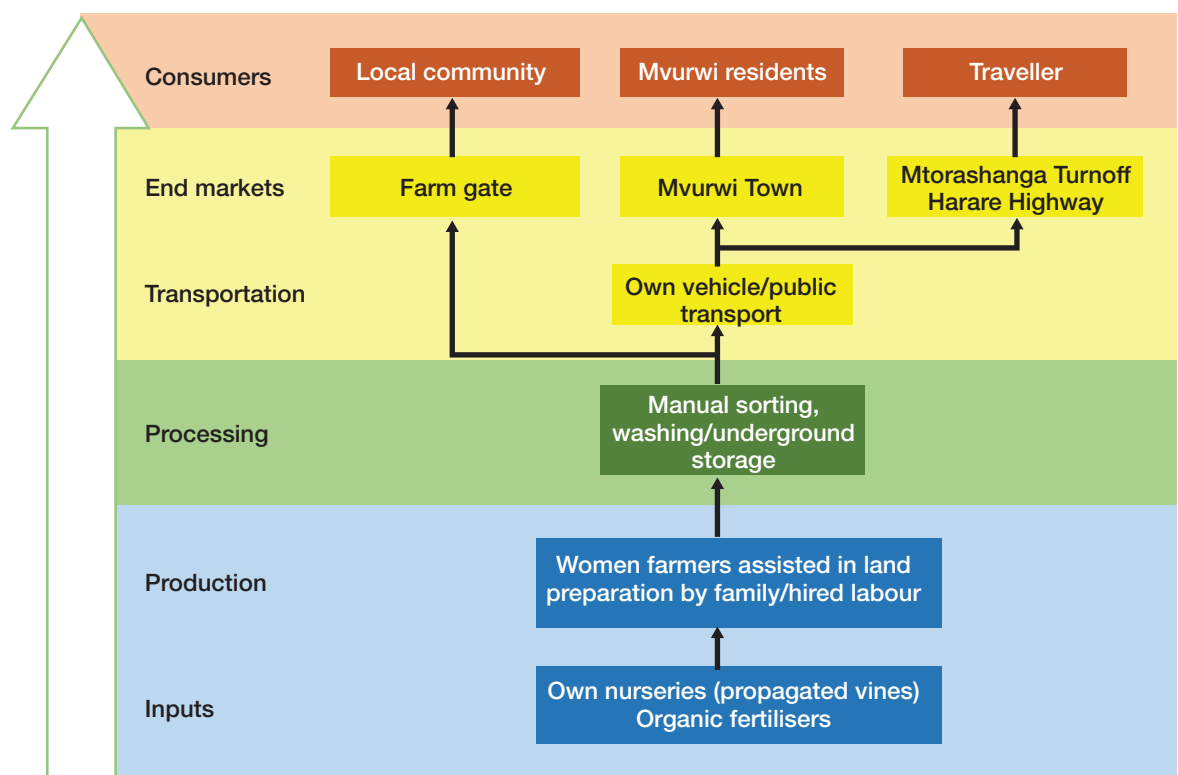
Consumers

Local community

Mvurwi residents

Traveller

End markets

Farm gate

Mvurwi Town

Mtorashanga Turnoff Harare Highway

Transportation

Own vehicle/public transport

Processing

Manual sorting, washing/underground storage

Production

Women farmers assisted in land preparation by family/hired labour

Inputs

Own nurseries (propagated vines) Organic fertilisers